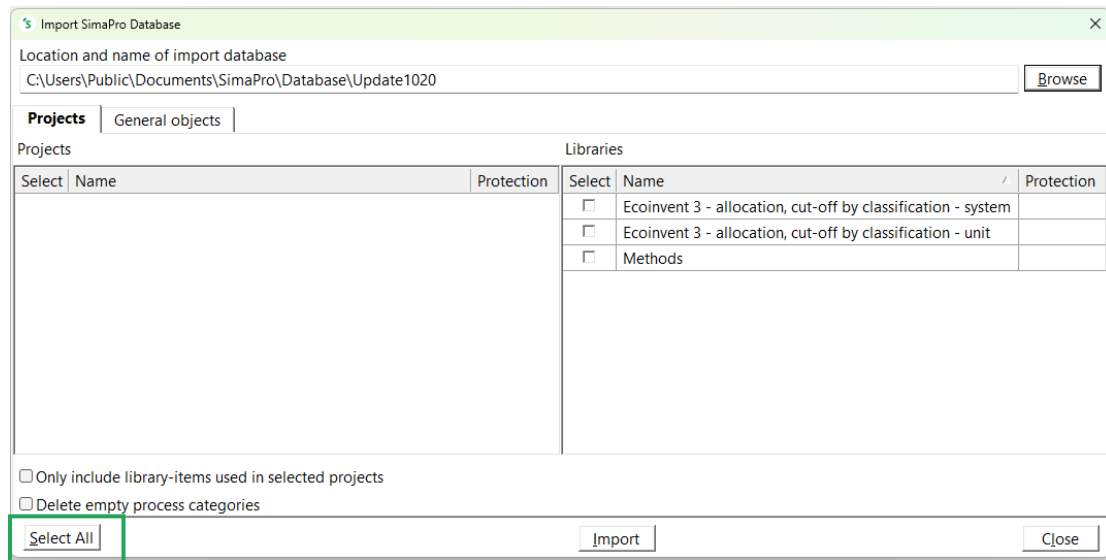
Import SimaPro Database

Location and name of import database

C:\Users\Public\Documents\SimaPro\Database\Update1020

Browse

Projects

General objects

Projects

| Select | Name | Protection |
|---|---|---|

Libraries

| Select | Name | Protection |
|---|---|---|
| ☐ | Ecoinvent 3 - allocation, cut-off by classification - system | |
| ☐ | Ecoinvent 3 - allocation, cut-off by classification - unit | |
| ☐ | Methods | |

☐ Only include library-items used in selected projects

☐ Delete empty process categories

Select All

Import

Close